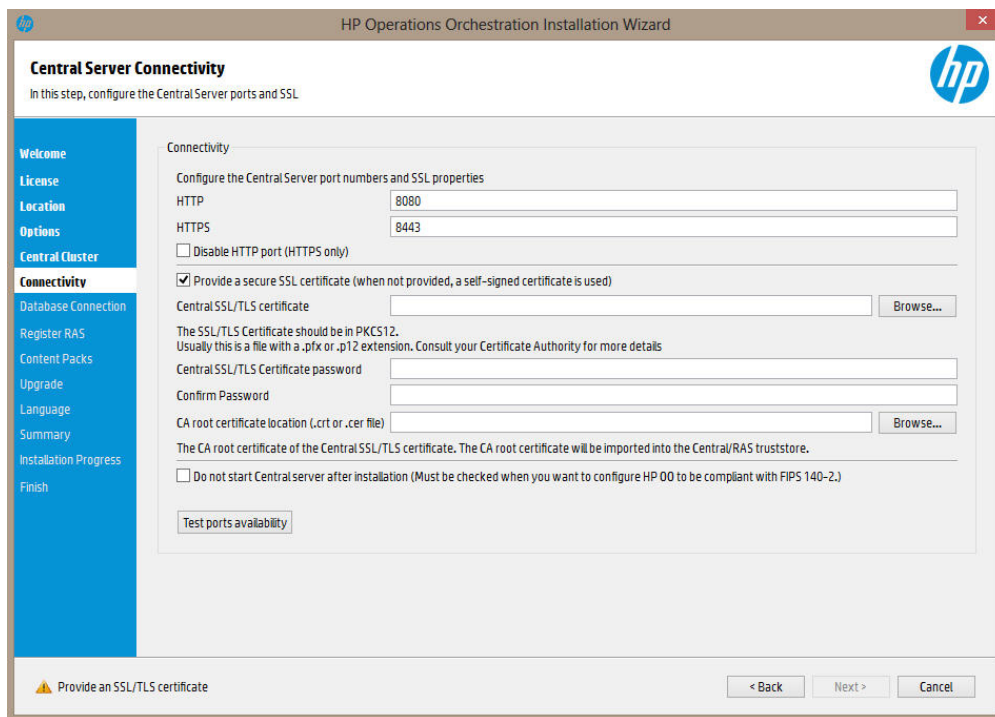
HP Operations Orchestration Installation Wizard

Central Server Connectivity

In this step, configure the Central Server ports and SSL

Welcome
License
Location
Options
Central Cluster
Connectivity
Database Connection
Register RAS
Content Packs
Upgrade
Language
Summary
Installation Progress
Finish

Connectivity

Configure the Central Server port numbers and SSL properties

HTTP 8080

HTTPS 8443

Disable HTTP port (HTTPS only)

Provide a secure SSL certificate (when not provided, a self-signed certificate is used)

Central SSL/TLS certificate Browse...

The SSL/TLS Certificate should be in PKCS12.
Usually this is a file with a .pfx or .p12 extension. Consult your Certificate Authority for more details

Central SSL/TLS Certificate password

Confirm Password

CA root certificate location (.crt or .cer file) Browse...

The CA root certificate of the Central SSL/TLS certificate. The CA root certificate will be imported into the Central/RAS truststore.

Do not start Central server after installation (Must be checked when you want to configure HP OO to be compliant with FIPS 140-2.)

Test ports availability

Provide an SSL/TLS certificate

< Back Next > Cancel